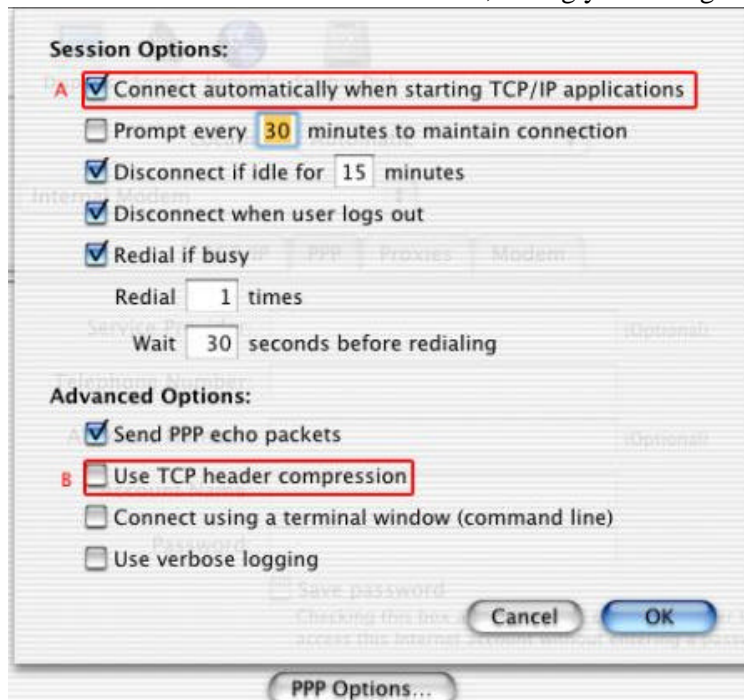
Session Options:

A Connect automatically when starting TCP/IP applications

Prompt every 30 minutes to maintain connection

Disconnect if idle for 15 minutes

Disconnect when user logs out

Redial if busy

Redial 1 times

Wait 30 seconds before redialing

Advanced Options:

Send PPP echo packets

B Use TCP header compression

Connect using a terminal window (command line)

Use verbose logging

Cancel OK

PPP Options...